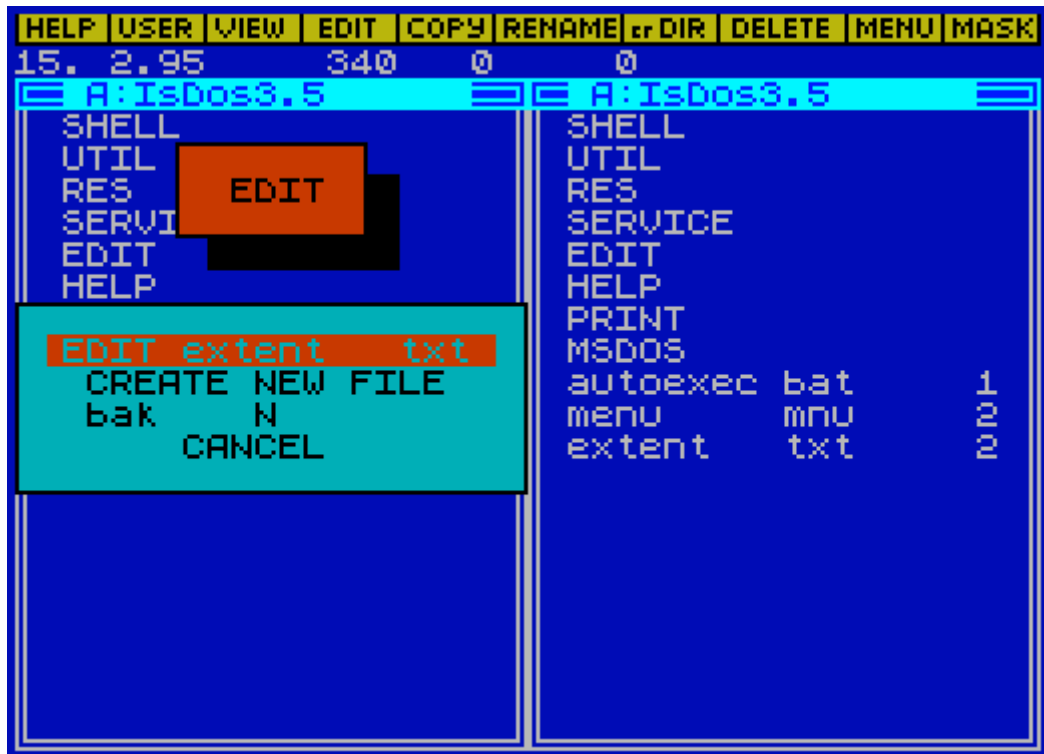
HELP USER VIEW EDIT COPY RENAME cr DIR DELETE MENU MASK
15. 2.95 340 0 0

A:IsDos3.5

SHELL
UTIL
RES
SERVI
EDIT
HELP

EDIT

EDIT extent txt
CREATE NEW FILE
bak N
CANCEL

A:IsDos3.5

SHELL
UTIL
RES
SERVICE
EDIT
HELP
PRINT
MSDOS
autoexec bat 1
menu mnu 2
extent txt 2